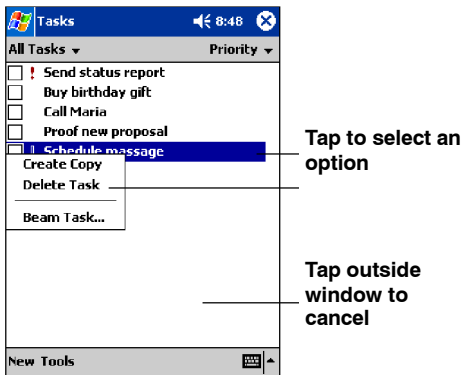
Tasks 8:48

All Tasks ▾ Priority ▾

! Send status report

Buy birthday gift

Call Maria

Proof new proposal

! Schedule massage

Create Copy

Delete Task

Beam Task...

Tap to select an option

Tap outside window to cancel

New Tools